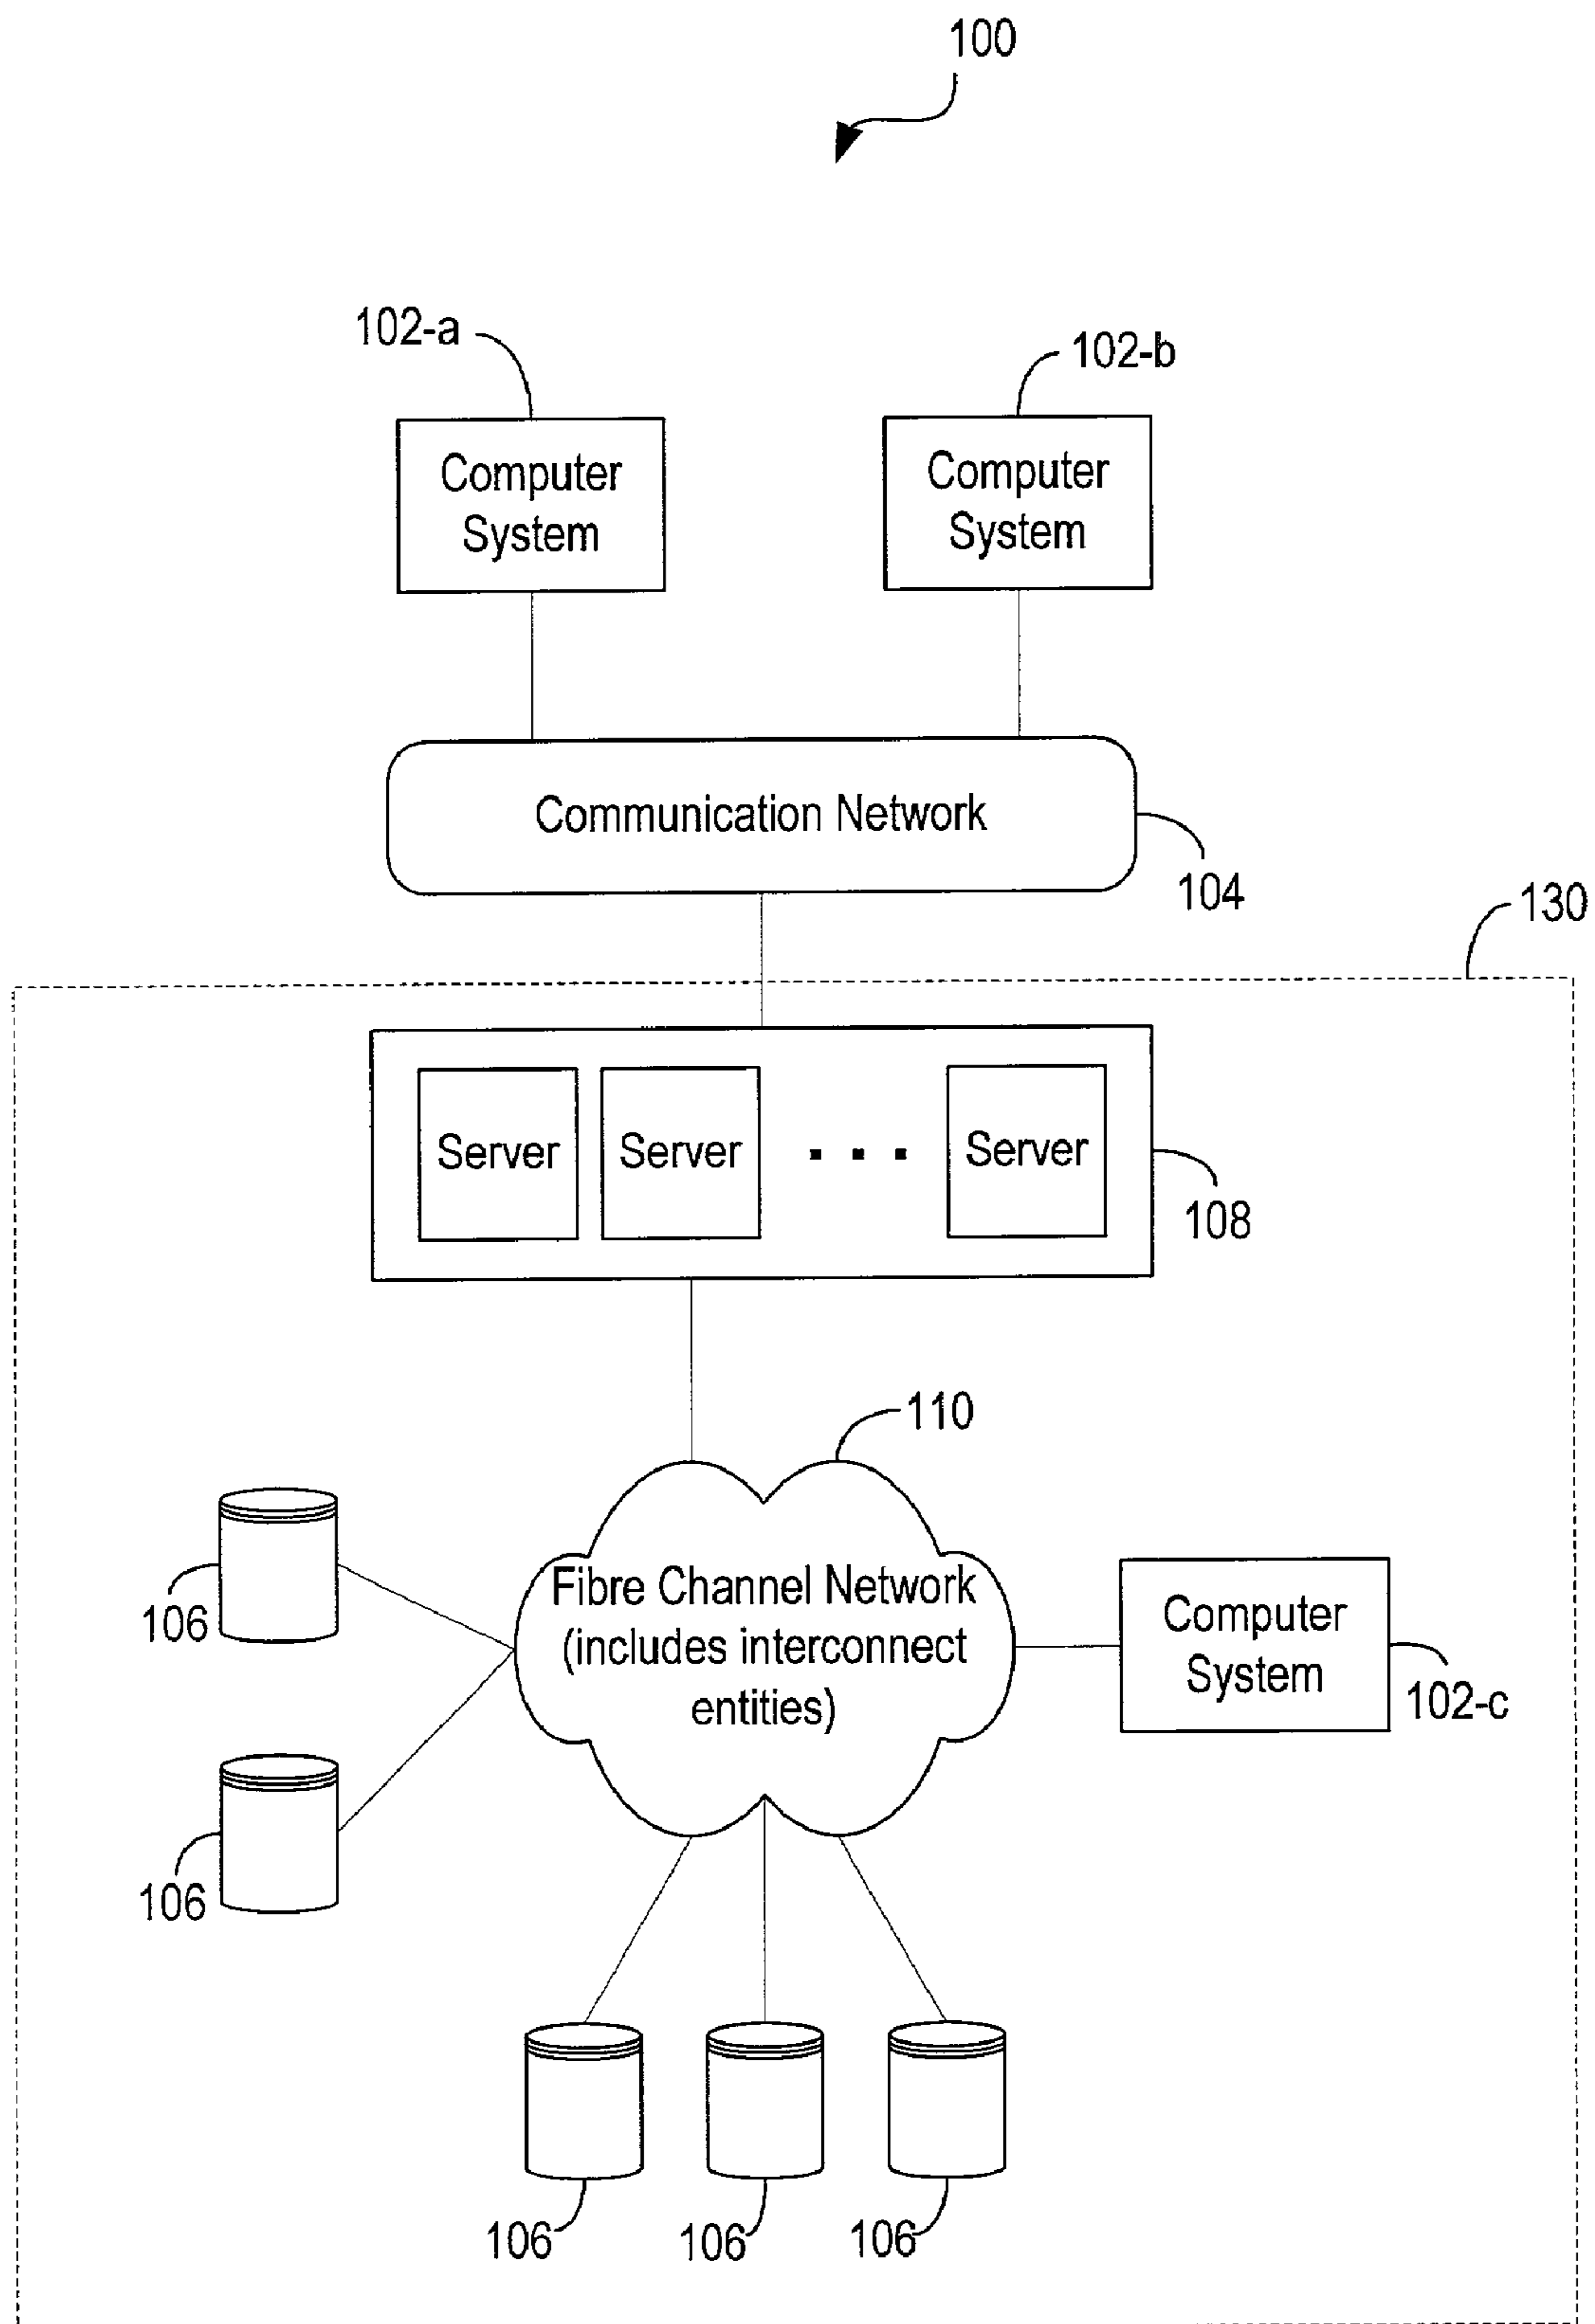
100

102-a

102-b

Computer System

Computer System

Communication Network

104

130

Server

Server

. . .

Server

108

110

106

Fibre Channel Network (includes interconnect entities)

Computer System

102-c

106

106

106

106